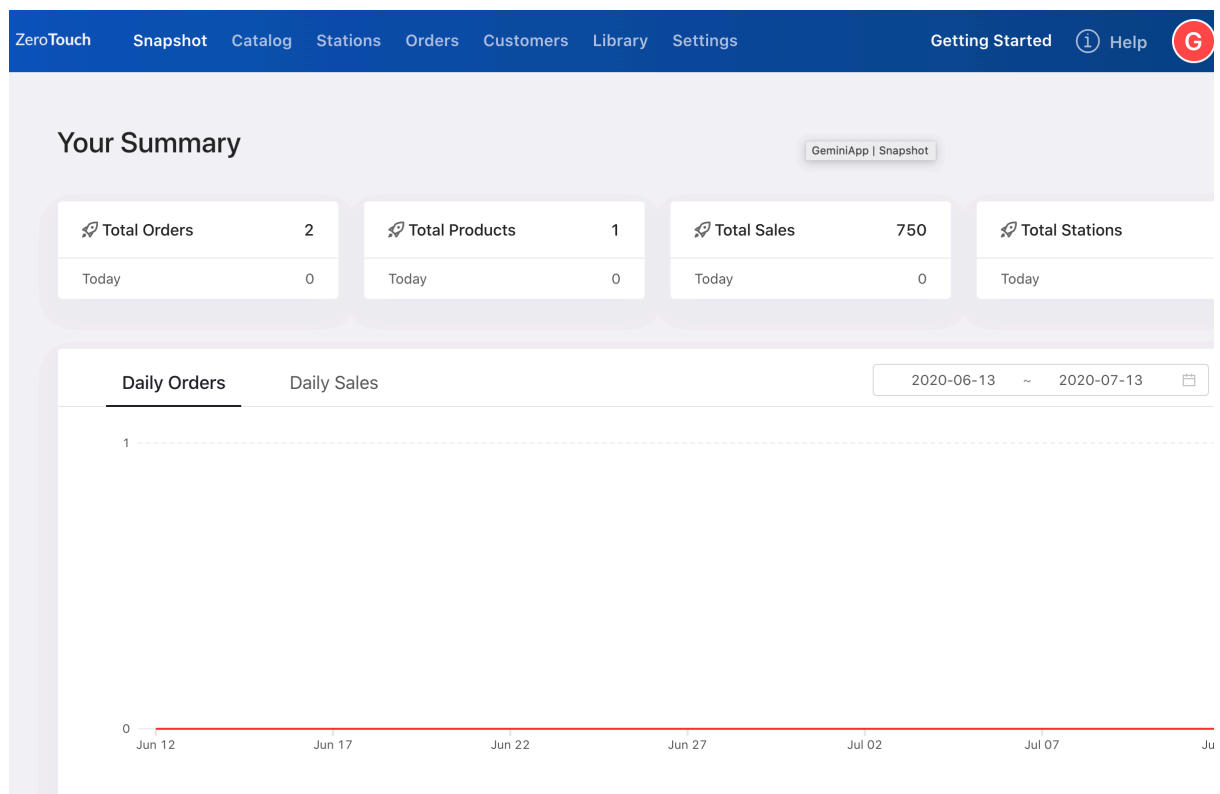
ZeroTouch Snapshot Catalog Stations Orders Customers Library Settings Getting Started Help G

Your Summary

GeminiApp | Snapshot

| Total Orders | 2 |
|---|---|
| Today | 0 |

| Total Products | 1 |
|---|---|
| Today | 0 |

| Total Sales | 750 |
|---|---|
| Today | 0 |

| Total Stations | |
|---|---|
| Today | |

Daily Orders Daily Sales

2020-06-13 ~ 2020-07-13

1

0

Jun 12 Jun 17 Jun 22 Jun 27 Jul 02 Jul 07 Ju